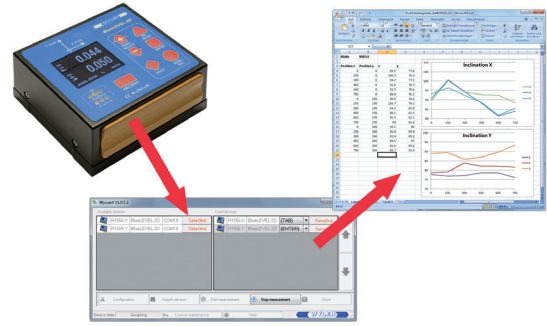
0.044
0.050
BlueLEVEL 2D

Inclination X
Inclination Y

Wyrsant V1.0.1.1
Available devices
BlueLEVEL 2D
COM18
Selected
BlueLEVEL 2D
COM19
Selected
BlueLEVEL 2D
{TAB}
Sampling
BlueLEVEL 2D
{ENTER}
Sampling
Configuration
Search devices
Start measurement
Stop measurement
Close
Device state
Sampling
WYLER